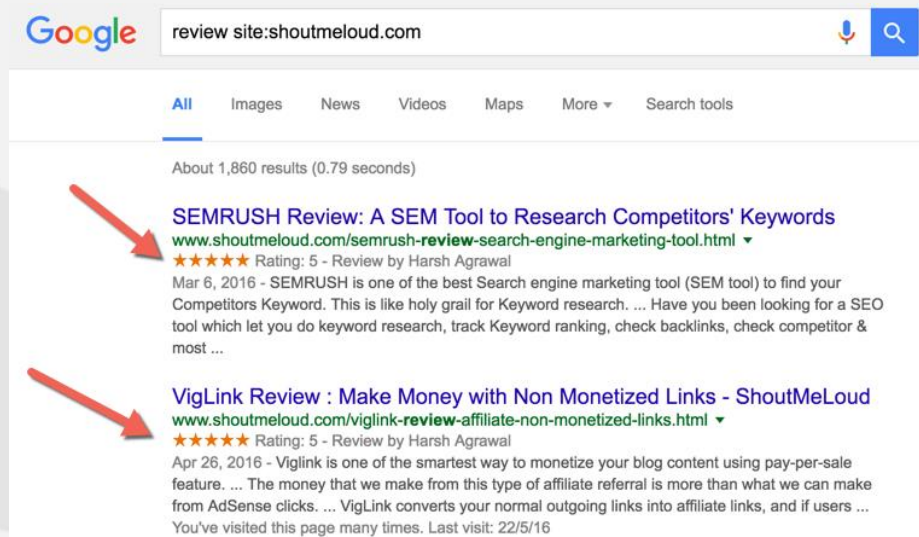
Google

review site:shoutmeloud.com

All Images News Videos Maps More ▾ Search tools

About 1,860 results (0.79 seconds)

SEMRUSH Review: A SEM Tool to Research Competitors' Keywords
www.shoutmeloud.com/semrush-review-search-engine-marketing-tool.html ▾
★★★★★ Rating: 5 - Review by Harsh Agrawal
Mar 6, 2016 - SEMRUSH is one of the best Search engine marketing tool (SEM tool) to find your Competitors Keyword. This is like holy grail for Keyword research. ... Have you been looking for a SEO tool which let you do keyword research, track Keyword ranking, check backlinks, check competitor & most ...

VigLink Review : Make Money with Non Monetized Links - ShoutMeLoud
www.shoutmeloud.com/viglink-review-affiliate-non-monetized-links.html ▾
★★★★★ Rating: 5 - Review by Harsh Agrawal
Apr 26, 2016 - Viglink is one of the smartest way to monetize your blog content using pay-per-sale feature. ... The money that we make from this type of affiliate referral is more than what we can make from AdSense clicks. ... VigLink converts your normal outgoing links into affiliate links, and if users ...
You've visited this page many times. Last visit: 22/5/16